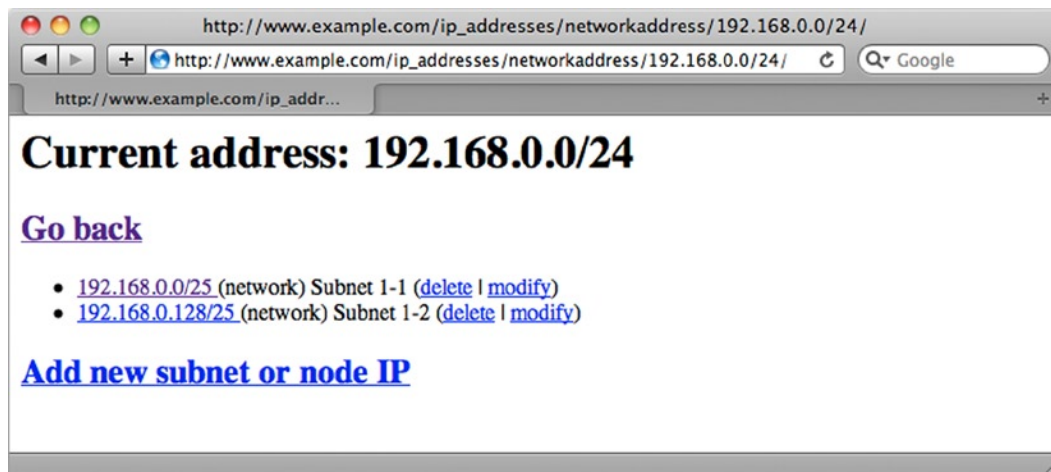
http://www.example.com/ip_addresses/networkaddress/192.168.0.0/24/

http://www.example.com/ip_addresses/networkaddress/192.168.0.0/24/

Google

http://www.example.com/ip_addr...

# Current address: 192.168.0.0/24

Go back

- 192.168.0.0/25 (network) Subnet 1-1 (delete | modify)
- 192.168.0.128/25 (network) Subnet 1-2 (delete | modify)

Add new subnet or node IP